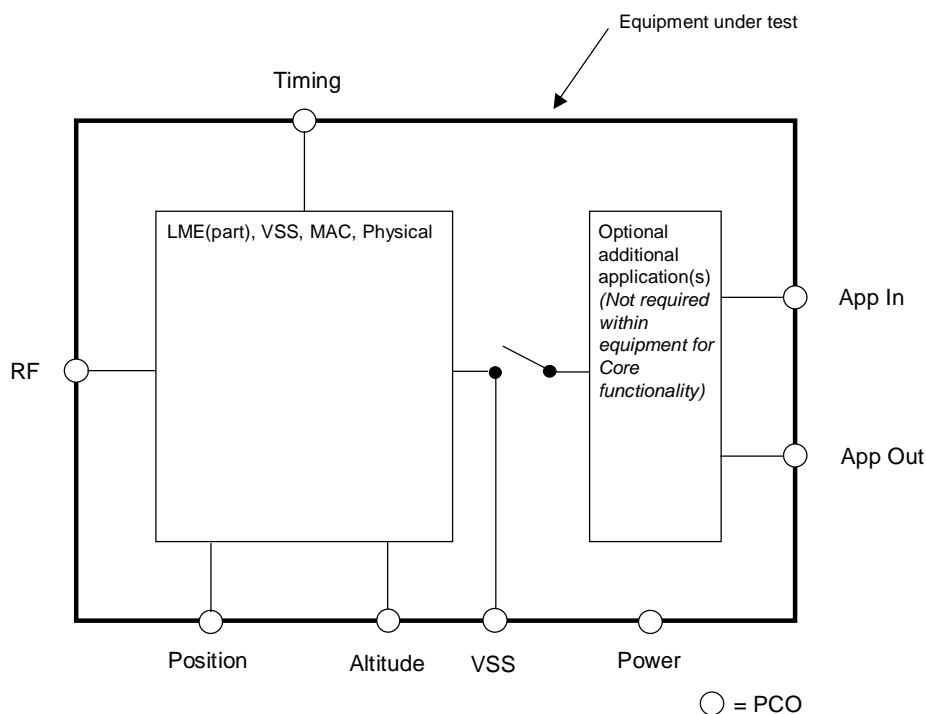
Equipment under test

Timing

LME(part), VSS, MAC, Physical

Optional additional application(s) *(Not required within equipment for Core functionality)*

App In

RF

App Out

Position

Altitude

VSS

Power

○ = PCO